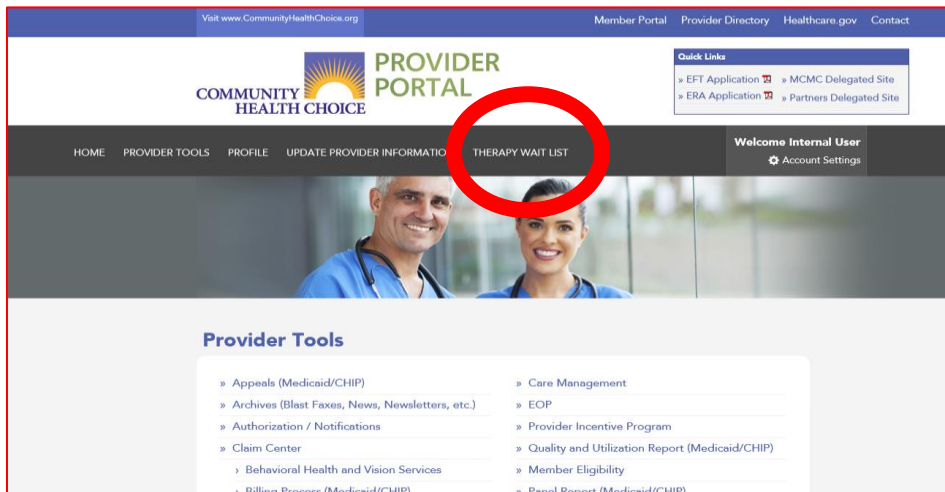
Visit www.CommunityHealthChoice.org

Member Portal Provider Directory Healthcare.gov Contact

COMMUNITY HEALTH CHOICE

PROVIDER PORTAL

Quick Links

» EFT Application » MCMC Delegated Site
» ERA Application » Partners Delegated Site

HOME PROVIDER TOOLS PROFILE UPDATE PROVIDER INFORMATIO THERAPY WAIT LIST

Welcome Internal User
Account Settings

Provider Tools

» Appeals (Medicaid/CHIP)
» Archives (Blast Faxes, News, Newsletters, etc.)
» Authorization / Notifications
» Claim Center
› Behavioral Health and Vision Services
› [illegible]

» Care Management
» EOP
» Provider Incentive Program
» Quality and Utilization Report (Medicaid/CHIP)
» Member Eligibility
» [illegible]